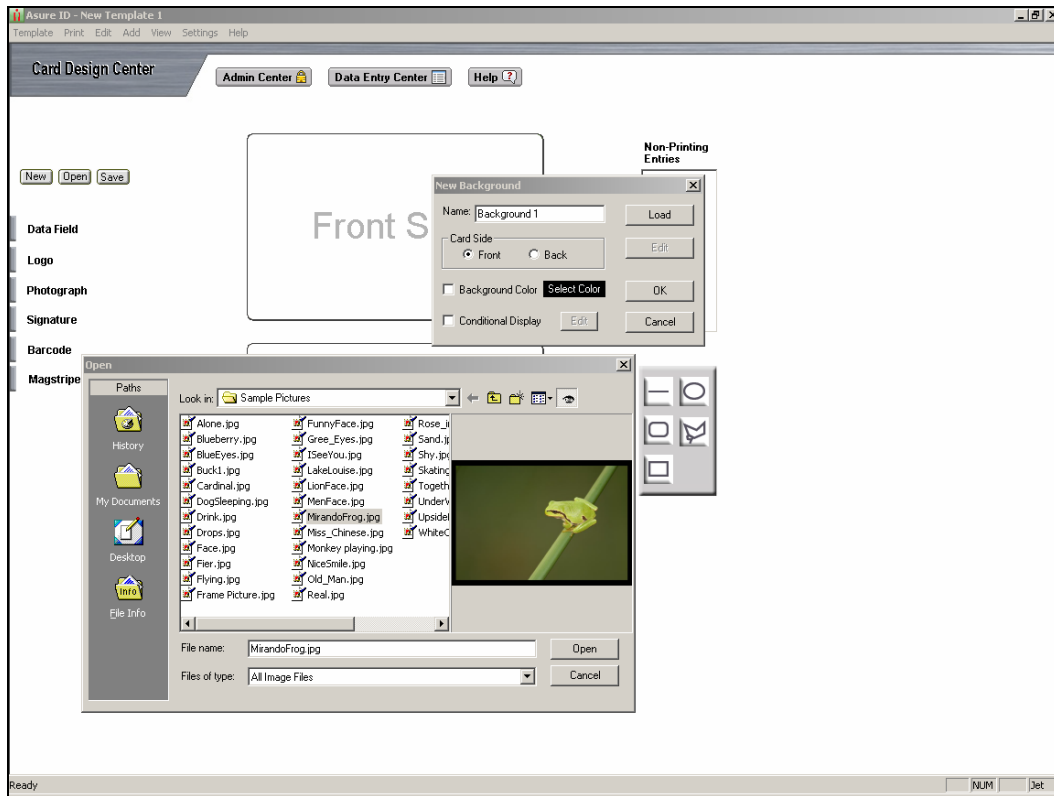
Asure ID - New Template 1

Template Print Edit Add View Settings Help

Card Design Center

Admin Center

Data Entry Center

Help

New Open Save

Data Field

Logo

Photograph

Signature

Barcode

Magstripe

Front S

Non-Printing Entries

New Background

Name: Background 1

Load

Card Side

Front Back

Edit

Background Color Select Color

OK

Conditional Display Edit

Cancel

Open

Paths

History

My Documents

Desktop

File Info

Look in: Sample Pictures

Alone.jpg
Blueberry.jpg
BlueEyes.jpg
Buck1.jpg
Cardinal.jpg
DogSleeping.jpg
Drink.jpg
Drops.jpg
Face.jpg
Fier.jpg
Flying.jpg
Frame Picture.jpg
FunnyFace.jpg
Gree_Eyes.jpg
ISeeYou.jpg
LakeLouise.jpg
LionFace.jpg
MenFace.jpg
MirandoFrog.jpg
Miss_Chinese.jpg
Monkey playing.jpg
NiceSmile.jpg
Old_Man.jpg
Real.jpg
Rose_i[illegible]
Sand.j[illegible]
Shy.jp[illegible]
Skating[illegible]
Togeth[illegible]
Underv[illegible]
Upside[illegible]
WhiteC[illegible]

File name: MirandoFrog.jpg

Open

Files of type: All Image Files

Cancel

Ready

NUM

Jet